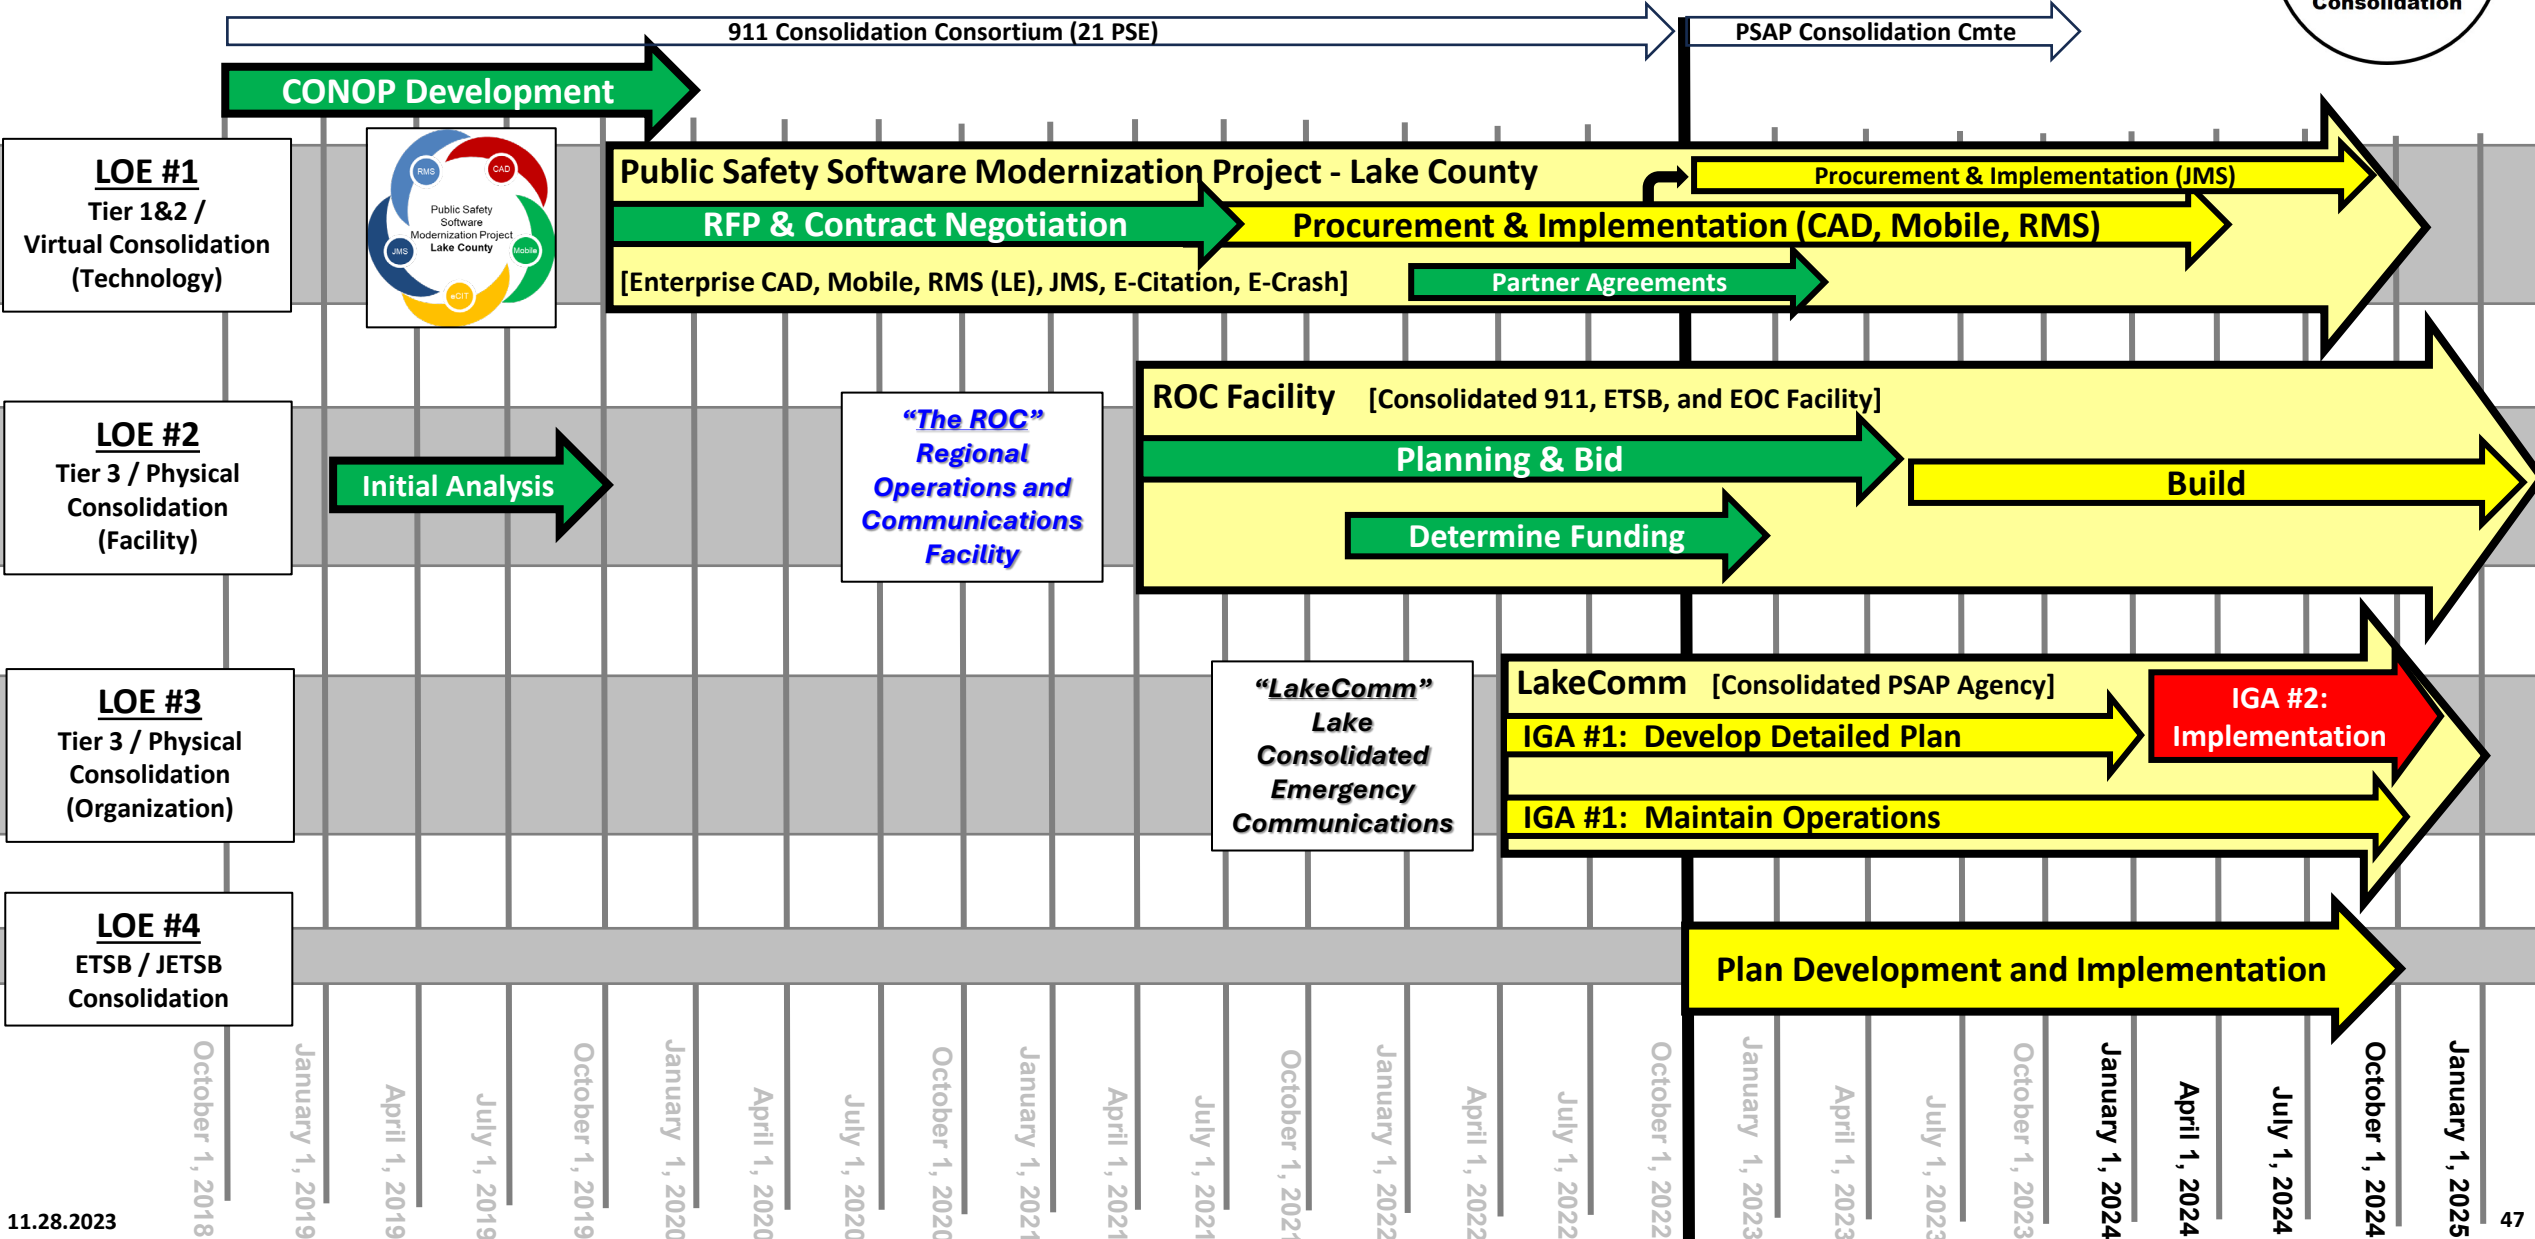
Consolidation

911 Consolidation Consortium (21 PSE)

PSAP Consolidation Cmte

CONOP Development

LOE #1
Tier 1&2 / Virtual Consolidation (Technology)

RMS CAD JMS Mobile eCIT
Public Safety Software Modernization Project Lake County

Public Safety Software Modernization Project - Lake County

Procurement & Implementation (JMS)

RFP & Contract Negotiation

Procurement & Implementation (CAD, Mobile, RMS)

[Enterprise CAD, Mobile, RMS (LE), JMS, E-Citation, E-Crash]

Partner Agreements

LOE #2
Tier 3 / Physical Consolidation (Facility)

Initial Analysis

"The ROC" Regional Operations and Communications Facility

ROC Facility [Consolidated 911, ETSB, and EOC Facility]

Planning & Bid

Build

Determine Funding

LOE #3
Tier 3 / Physical Consolidation (Organization)

"LakeComm" Lake Consolidated Emergency Communications

LakeComm [Consolidated PSAP Agency]

IGA #2: Implementation

IGA #1: Develop Detailed Plan

IGA #1: Maintain Operations

LOE #4
ETSB / JETSB Consolidation

Plan Development and Implementation

October 1, 2018
January 1, 2019
April 1, 2019
July 1, 2019
October 1, 2019
January 1, 2020
April 1, 2020
July 1, 2020
October 1, 2020
January 1, 2021
April 1, 2021
July 1, 2021
October 1, 2021
January 1, 2022
April 1, 2022
July 1, 2022
October 1, 2022
January 1, 2023
April 1, 2023
July 1, 2023
October 1, 2023
January 1, 2024
April 1, 2024
July 1, 2024
October 1, 2024
January 1, 2025

11.28.2023

47